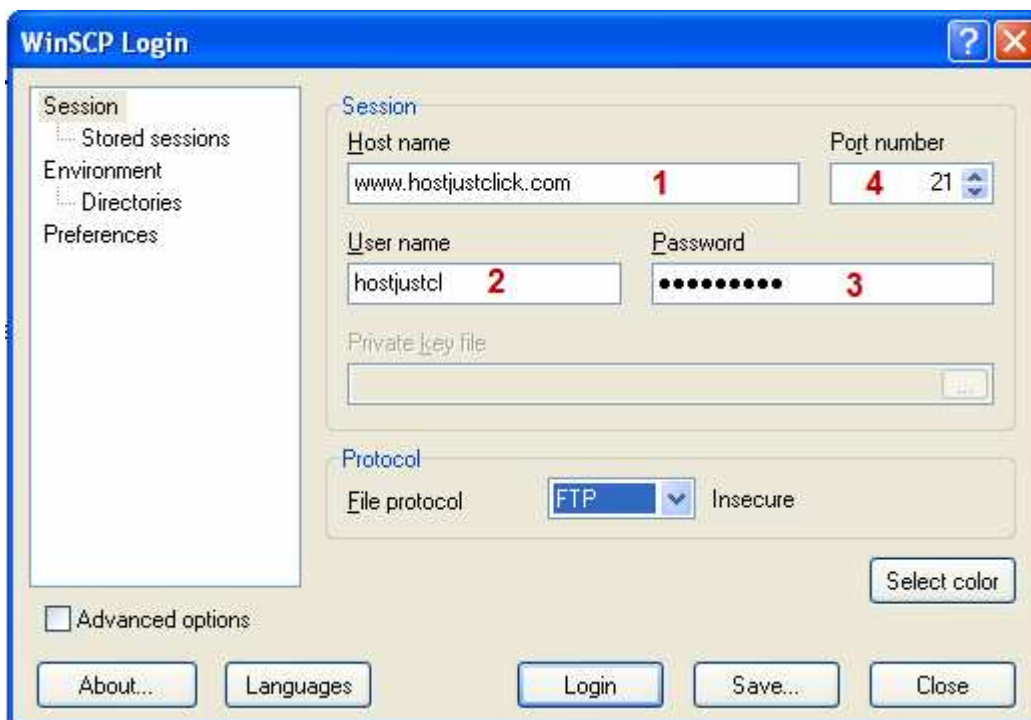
WinSCP Login

Session
Stored sessions
Environment
Directories
Preferences

Session
Host name
www.hostjustclick.com
1
Port number
4
21
User name
hostjustcl
2
Password
••••••••••
3
Private key file
...

Protocol
File protocol
FTP
Insecure

Select color

Advanced options

About...
Languages
Login
Save...
Close